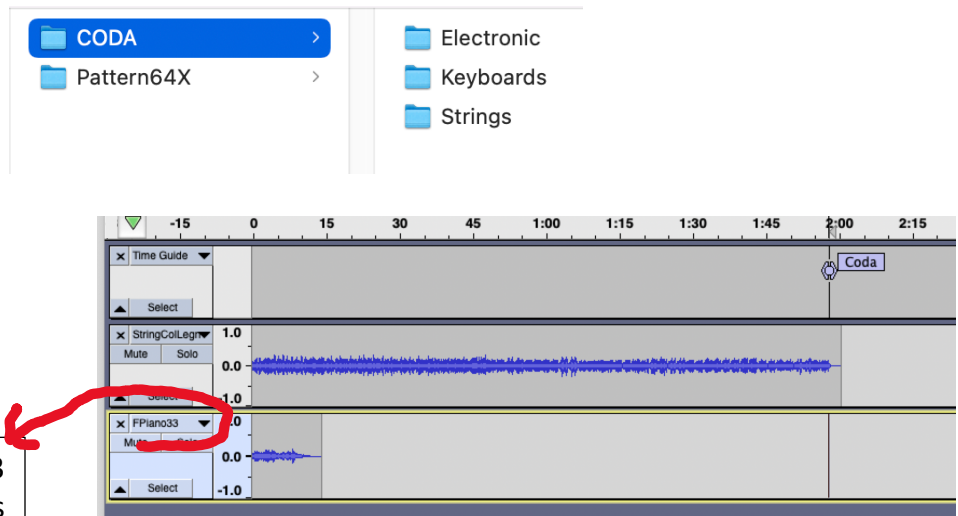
CODA
Pattern64X
Electronic
Keyboards
Strings

-15 0 15 30 45 1:00 1:15 1:30 1:45 2:00 2:15

Time Guide
Select
Coda

StringColLegn
Mute Solo
1.0
0.0
Select
-1.0

FPiano33
Mute Solo
1.0
0.0
Select
-1.0

B
S